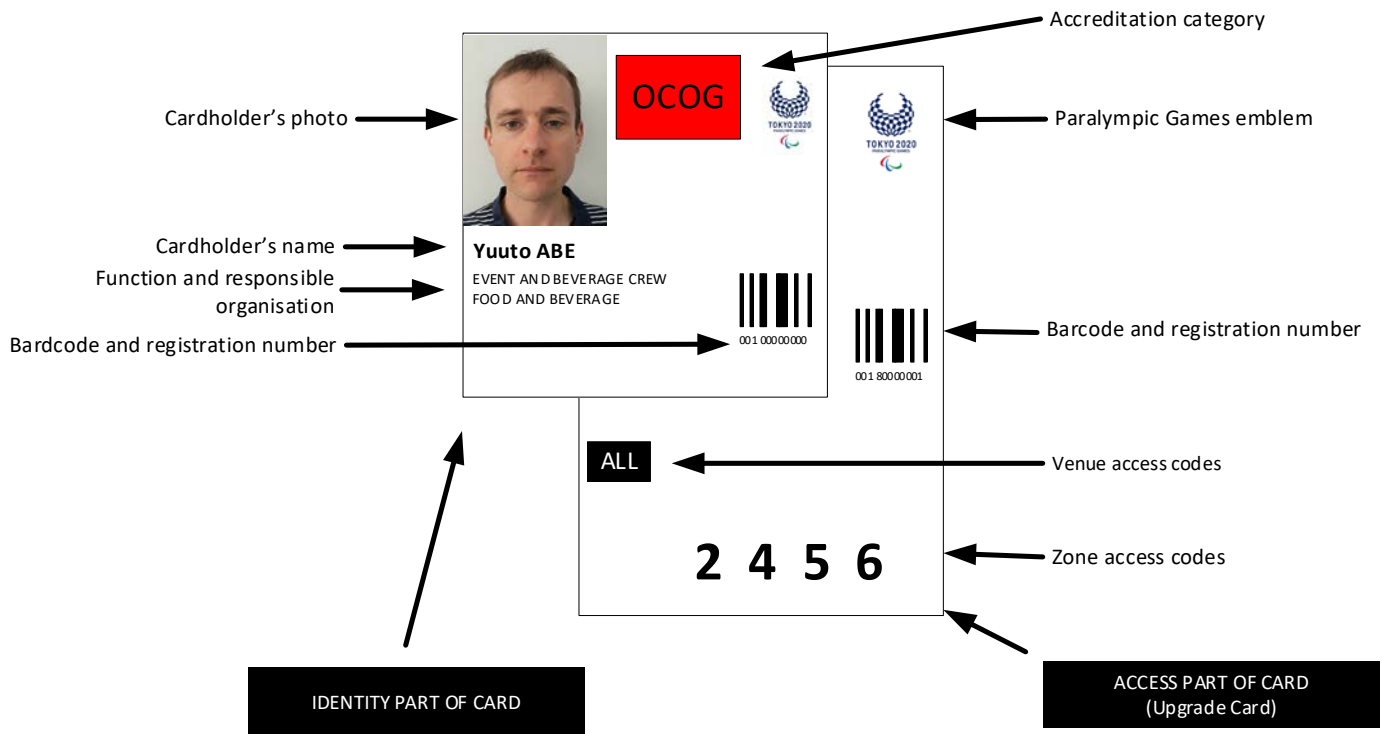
Accreditation category

OCOG

TOKYO 2020
PARALYMPIC GAMES

TOKYO 2020
PARALYMPIC GAMES

Cardholder's photo

Paralympic Games emblem

Cardholder's name

Yuuto ABE

Function and responsible organisation

EVENT AND BEVERAGE CREW
FOOD AND BEVERAGE

001 00000000

Barcode and registration number

Bardcode and registration number

001 80000001

ALL

Venue access codes

2 4 5 6

Zone access codes

IDENTITY PART OF CARD

ACCESS PART OF CARD
(Upgrade Card)